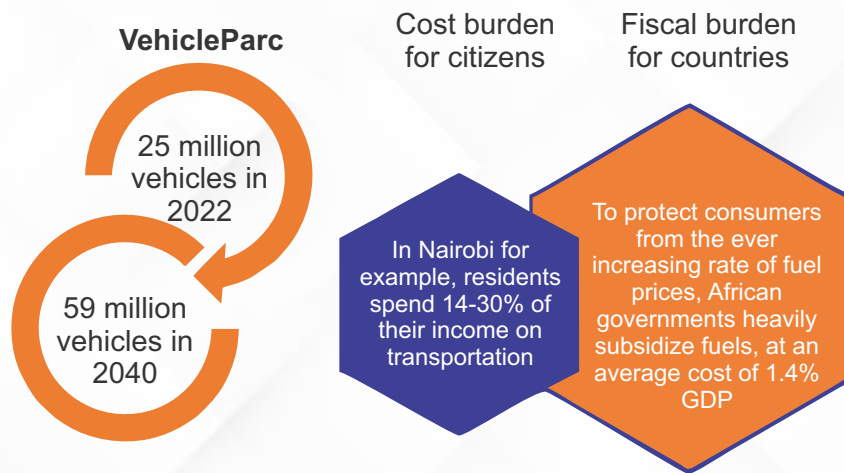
VehicleParc

25 million vehicles in 2022

59 million vehicles in 2040

Cost burden for citizens

Fiscal burden for countries

In Nairobi for example, residents spend 14-30% of their income on transportation

To protect consumers from the ever increasing rate of fuel prices, African governments heavily subsidize fuels, at an average cost of 1.4% GDP